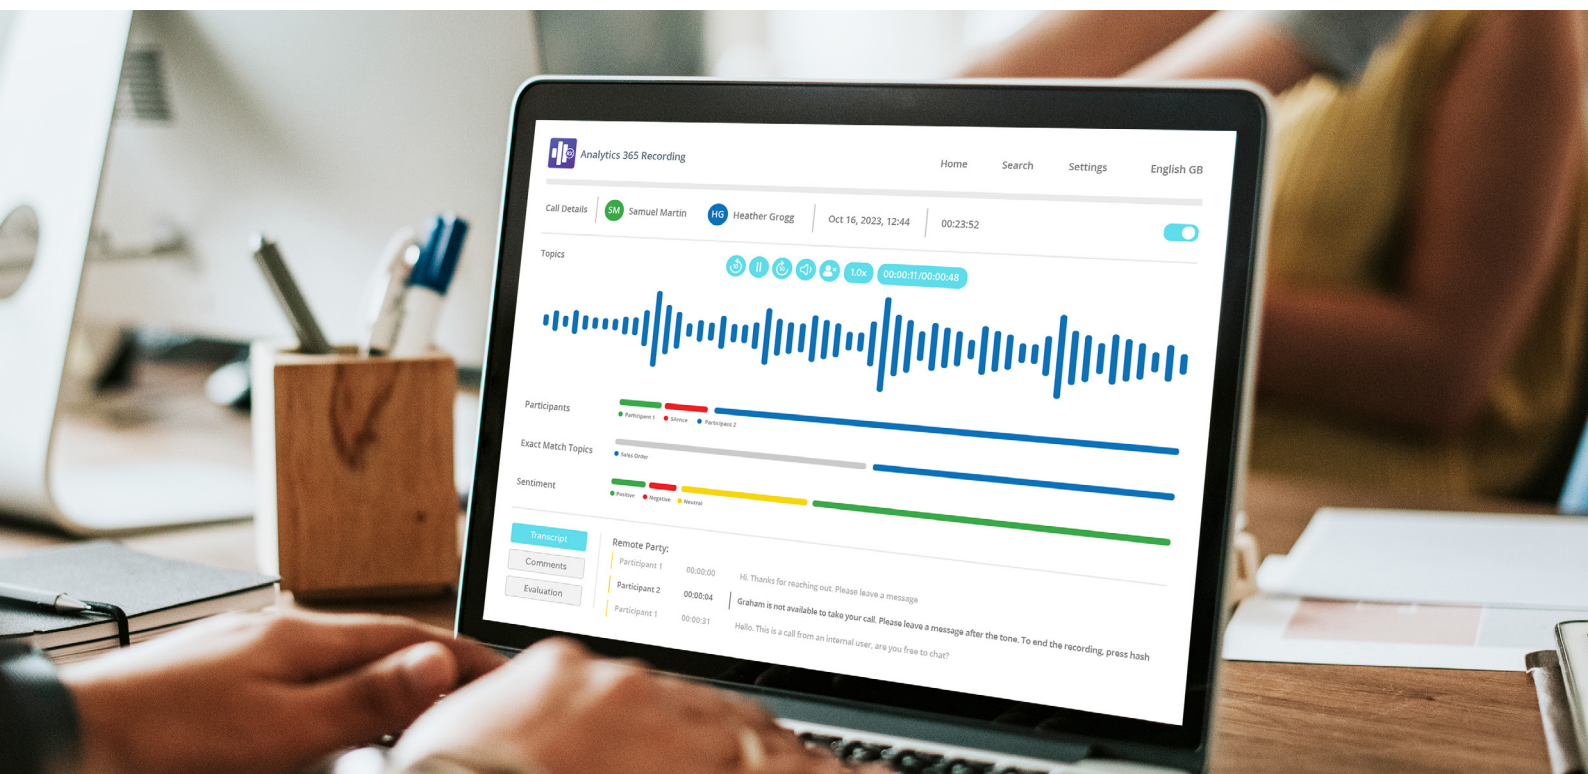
Analytics 365 Recording

Home Search Settings English GB

Call Details SM Samuel Martin HG Heather Grogg Oct 16, 2023, 12:44 00:23:52

Topics

1.0x 00:00:11/00:00:48

Participants
Participant 1 Silence Participant 2

Exact Match Topics
Sales Order

Sentiment
Positive Negative Neutral

Transcript
Comments
Evaluation

Remote Party:

Participant 1 00:00:00 Hi. Thanks for reaching out. Please leave a message

Participant 2 00:00:04 Graham is not available to take your call. Please leave a message after the tone. To end the recording, press hash

Participant 1 00:00:31 Hello. This is a call from an internal user, are you free to chat?